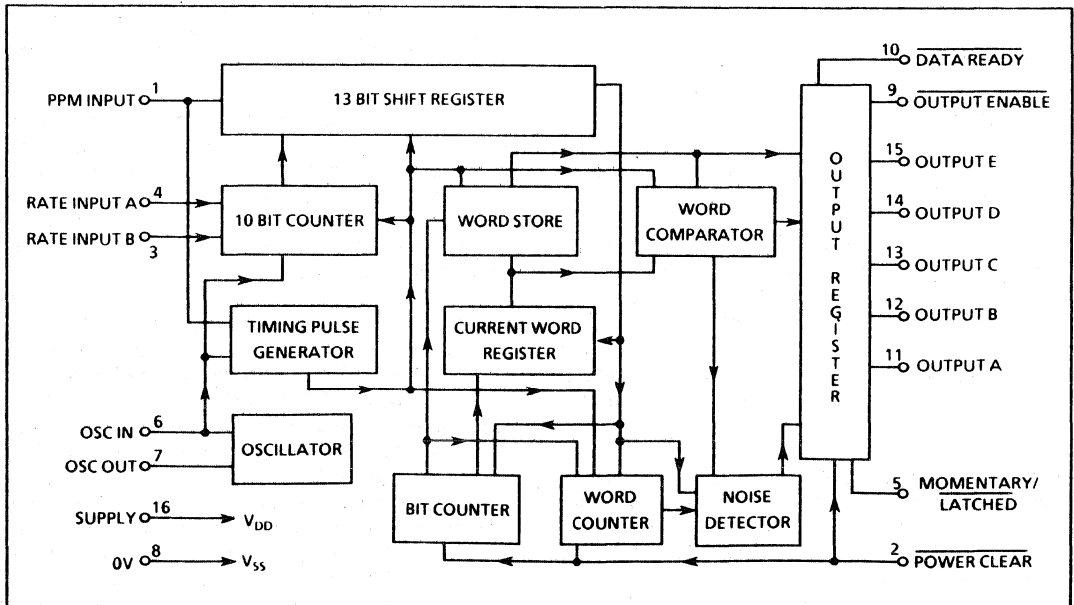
PPM INPUT 1
RATE INPUT A 4
RATE INPUT B 3
OSC IN 6
OSC OUT 7
SUPPLY 16 $V_{DD}$
0V 8 $V_{SS}$
13 BIT SHIFT REGISTER
10 BIT COUNTER
TIMING PULSE GENERATOR
OSCILLATOR
WORD STORE
CURRENT WORD REGISTER
WORD COMPARATOR
BIT COUNTER
WORD COUNTER
NOISE DETECTOR
OUTPUT REGISTER
10 $\overline{\text{DATA READY}}$
9 $\overline{\text{OUTPUT ENABLE}}$
15 OUTPUT E
14 OUTPUT D
13 OUTPUT C
12 OUTPUT B
11 OUTPUT A
5 MOMENTARY/ $\overline{\text{LATCHED}}$
2 $\overline{\text{POWER CLEAR}}$